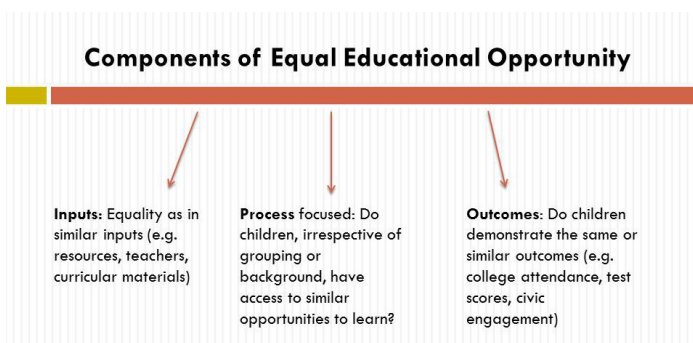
Components of Equal Educational Opportunity

Inputs: Equality as in similar inputs (e.g. resources, teachers, curricular materials)

Process focused: Do children, irrespective of grouping or background, have access to similar opportunities to learn?

Outcomes: Do children demonstrate the same or similar outcomes (e.g. college attendance, test scores, civic engagement)